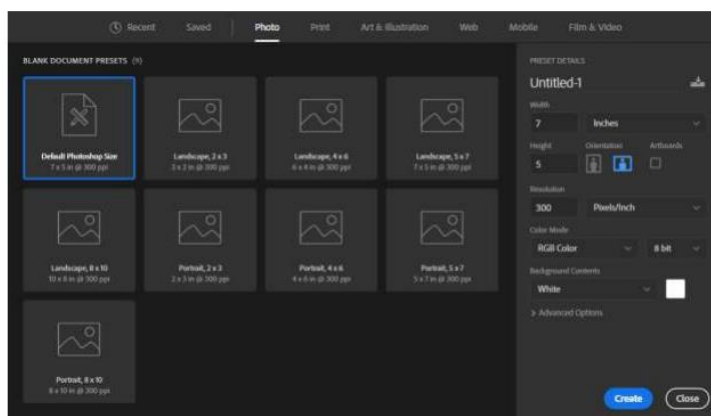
Recent Saved Photo Print Art & Illustration Web Mobile Film & Video

BLANK DOCUMENT PRESETS (9)

Default Photoshop Size
7 x 5 in @ 300 ppi

Landscape, 2 x 3
3 x 2 in @ 300 ppi

Landscape, 4 x 6
6 x 4 in @ 300 ppi

Landscape, 5 x 7
7 x 5 in @ 300 ppi

Landscape, 8 x 10
10 x 8 in @ 300 ppi

Portrait, 2 x 3
2 x 3 in @ 300 ppi

Portrait, 4 x 6
4 x 6 in @ 300 ppi

Portrait, 5 x 7
5 x 7 in @ 300 ppi

Portrait, 8 x 10
8 x 10 in @ 300 ppi

PRESET DETAILS
Untitled-1
Width
7 Inches
Height Orientation Artboards
5
Resolution
300 Pixels/Inch
Color Mode
RGB Color 8 bit
Background Contents
White
> Advanced Options

Create Close